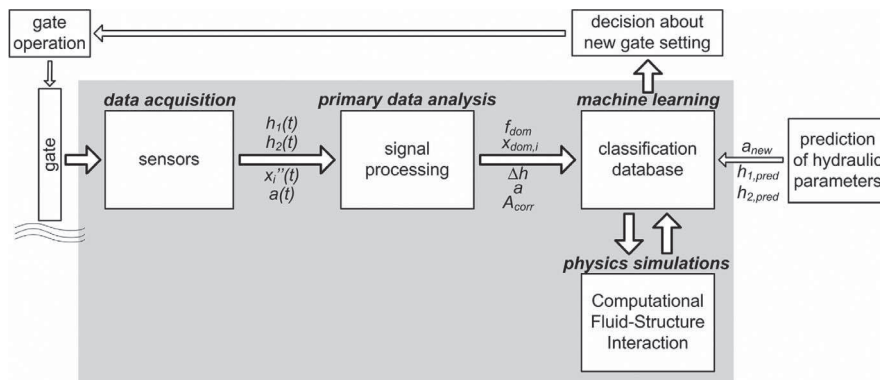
gate operation

decision about new gate setting

gate

data acquisition

sensors

$h_1(t)$
$h_2(t)$
$x_i''(t)$
$a(t)$

primary data analysis

signal processing

$f_{dom}$
$x_{dom,i}$
$\Delta h$
$a$
$A_{corr}$

machine learning

classification database

$a_{new}$
$h_{1,pred}$
$h_{2,pred}$

prediction of hydraulic parameters

physics simulations

Computational Fluid-Structure Interaction